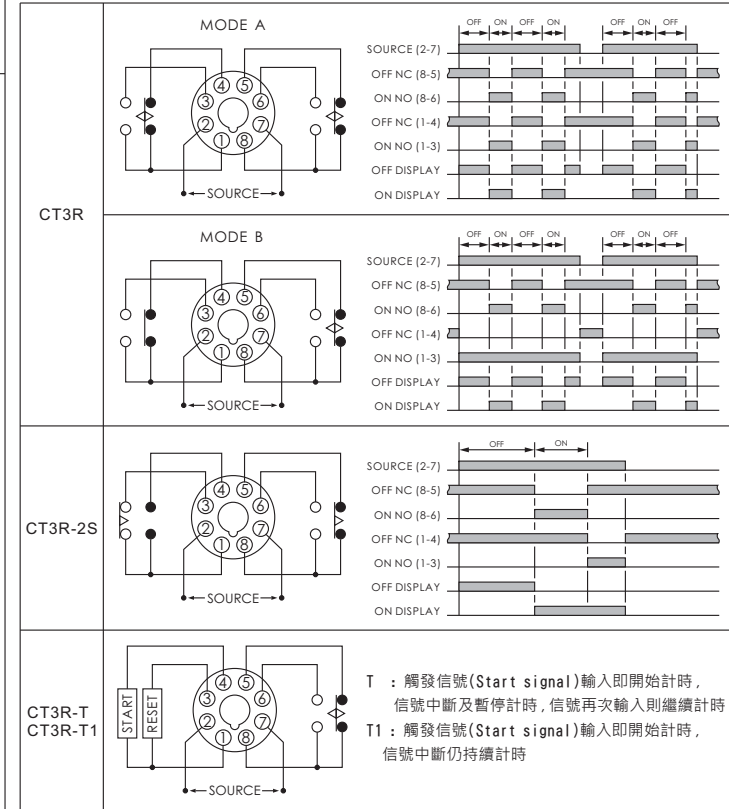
| | |
|---|---|
| CT3R | MODE A<br>④ ⑤ ③ ⑥ ② ⑦ ① ⑧<br>SOURCE<br>OFF ON OFF ON OFF ON OFF<br>SOURCE (2-7)<br>OFF NC (8-5)<br>ON NO (8-6)<br>OFF NC (1-4)<br>ON NO (1-3)<br>OFF DISPLAY<br>ON DISPLAY<br>MODE B<br>④ ⑤ ③ ⑥ ② ⑦ ① ⑧<br>SOURCE<br>OFF ON OFF ON OFF ON OFF<br>SOURCE (2-7)<br>OFF NC (8-5)<br>ON NO (8-6)<br>OFF NC (1-4)<br>ON NO (1-3)<br>OFF DISPLAY<br>ON DISPLAY |
| CT3R-2S | ④ ⑤ ③ ⑥ ② ⑦ ① ⑧<br>SOURCE<br>OFF ON<br>SOURCE (2-7)<br>OFF NC (8-5)<br>ON NO (8-6)<br>OFF NC (1-4)<br>ON NO (1-3)<br>OFF DISPLAY<br>ON DISPLAY |
| CT3R-T<br>CT3R-T1 | START RESET<br>④ ⑤ ③ ⑥ ② ⑦ ① ⑧<br>SOURCE<br>T ：觸發信號(Start signal)輸入即開始計時，信號中斷及暫停計時，信號再次輸入則繼續計時<br>T1：觸發信號(Start signal)輸入即開始計時，信號中斷仍持續計時 |